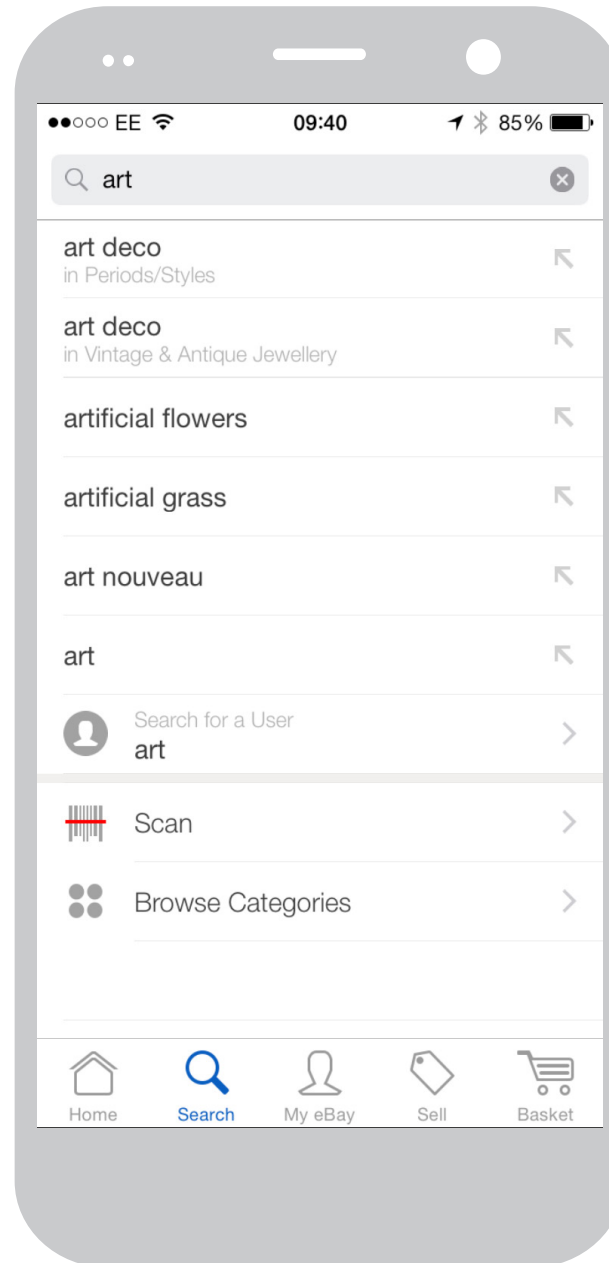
●●○○○ EE 09:40 85%

art

art deco
in Periods/Styles

art deco
in Vintage & Antique Jewellery

artificial flowers

artificial grass

art nouveau

art

Search for a User
art

Scan

Browse Categories

Home
Search
My eBay
Sell
Basket